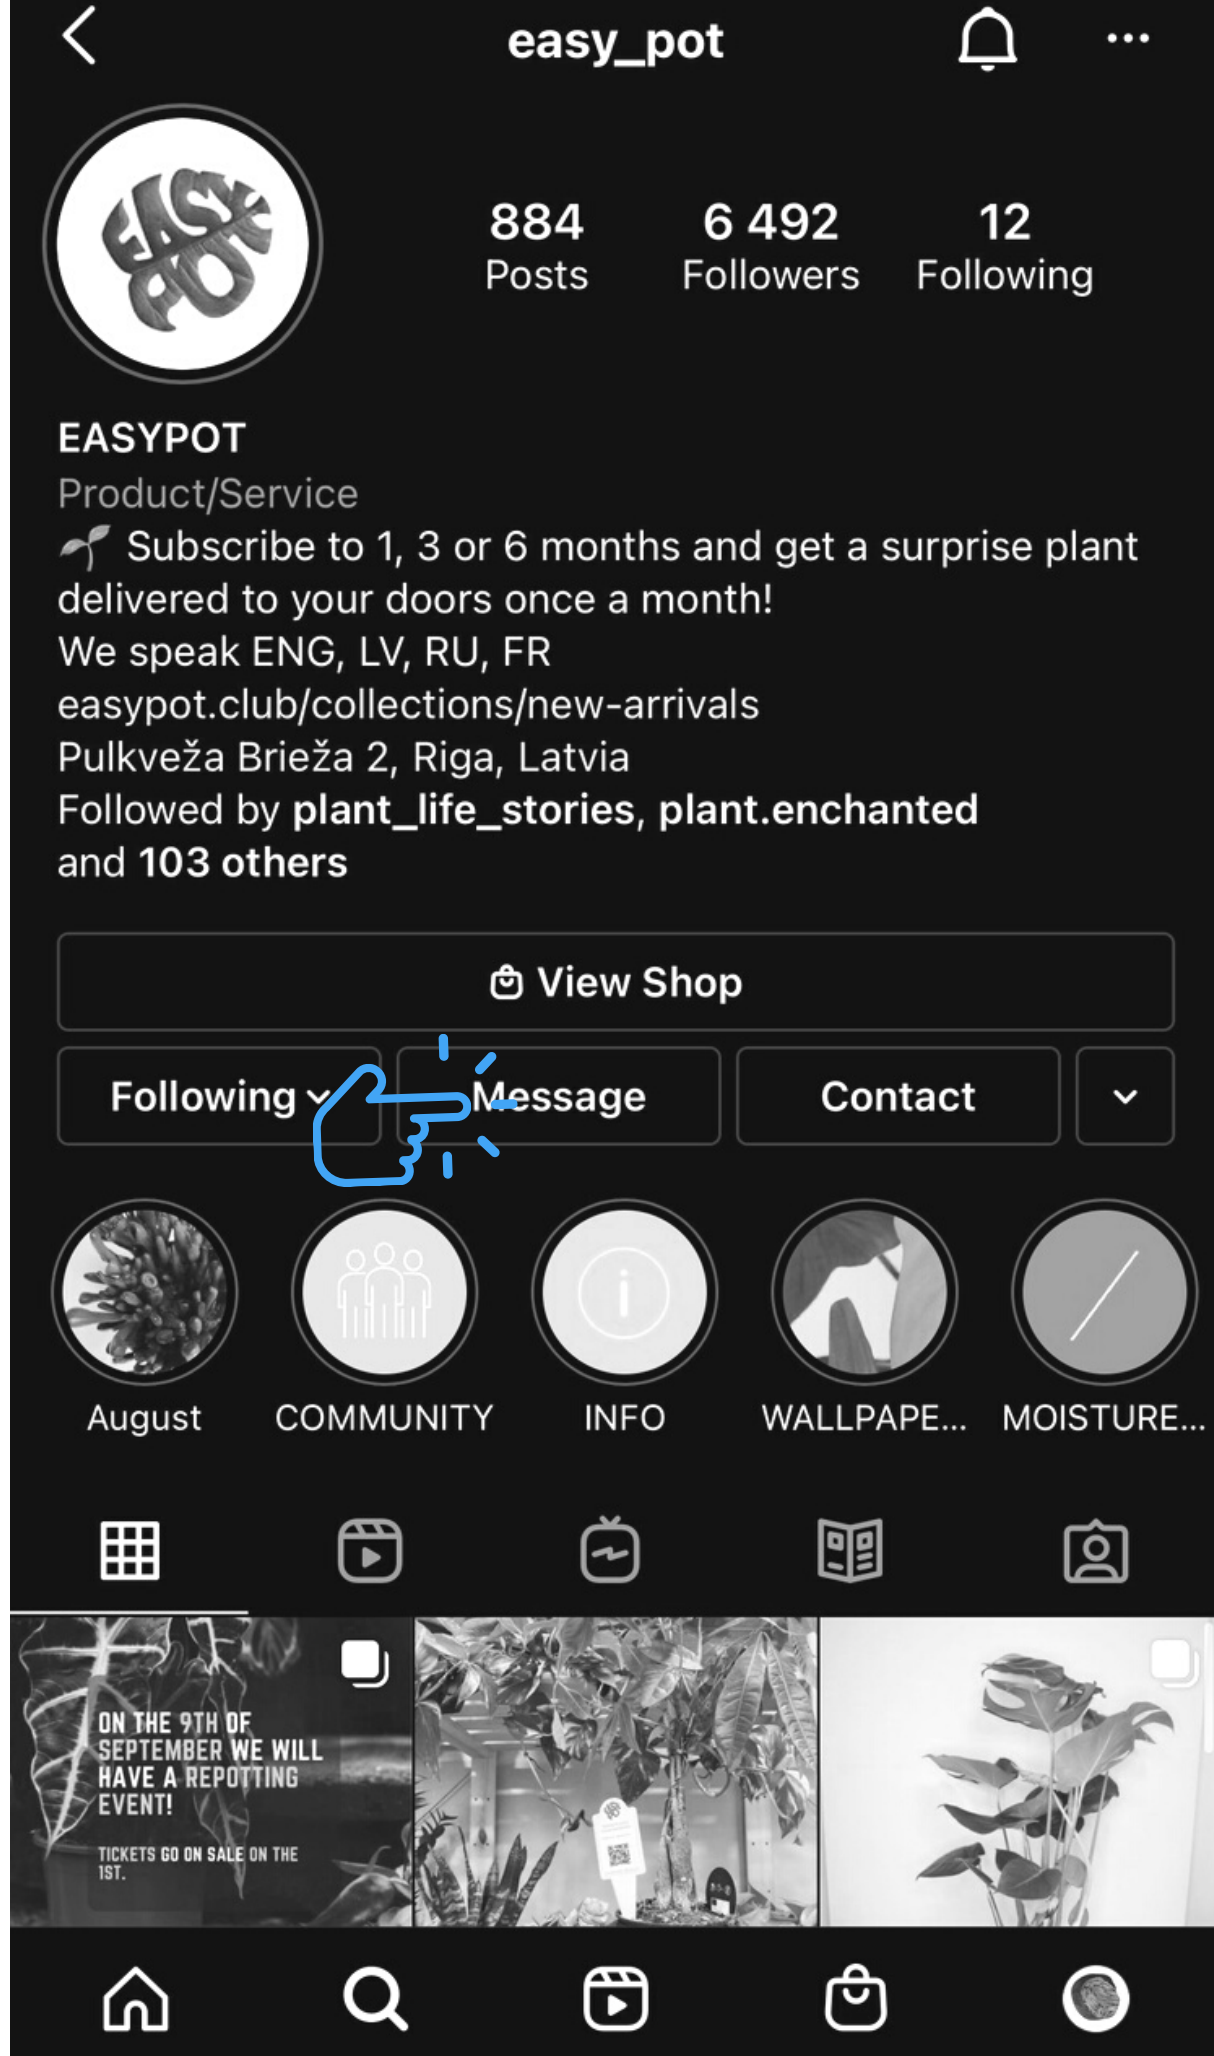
easy_pot

EASY POT

884 Posts

6 492 Followers

12 Following

EASYPOT
Product/Service
Subscribe to 1, 3 or 6 months and get a surprise plant delivered to your doors once a month!
We speak ENG, LV, RU, FR
easypot.club/collections/new-arrivals
Pulkveža Brieža 2, Riga, Latvia
Followed by plant_life_stories, plant.enchanted and 103 others

View Shop

Following

Message

Contact

August

COMMUNITY

INFO

WALLPAPE...

MOISTURE...

ON THE 9TH OF SEPTEMBER WE WILL HAVE A REPOTTING EVENT!

TICKETS GO ON SALE ON THE 1ST.